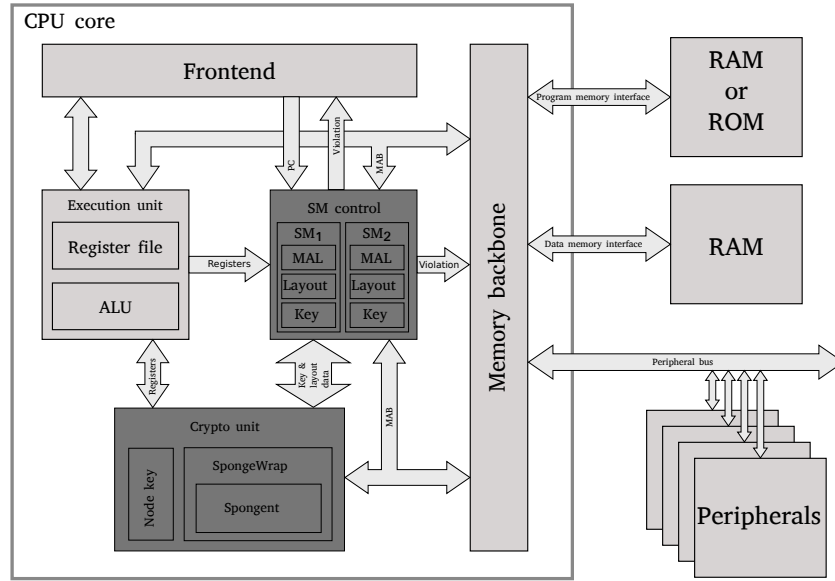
CPU core

Frontend

PC

Violation

MAB

Execution unit

Register file

ALU

Registers

SM control

$SM_1$

MAL

Layout

Key

$SM_2$

MAL

Layout

Key

Violation

Registers

Key & layout data

MAB

Crypto unit

Node key

SpongeWrap

Spongent

Memory backbone

Program memory interface

RAM or ROM

Data memory interface

RAM

Peripheral bus

Peripherals